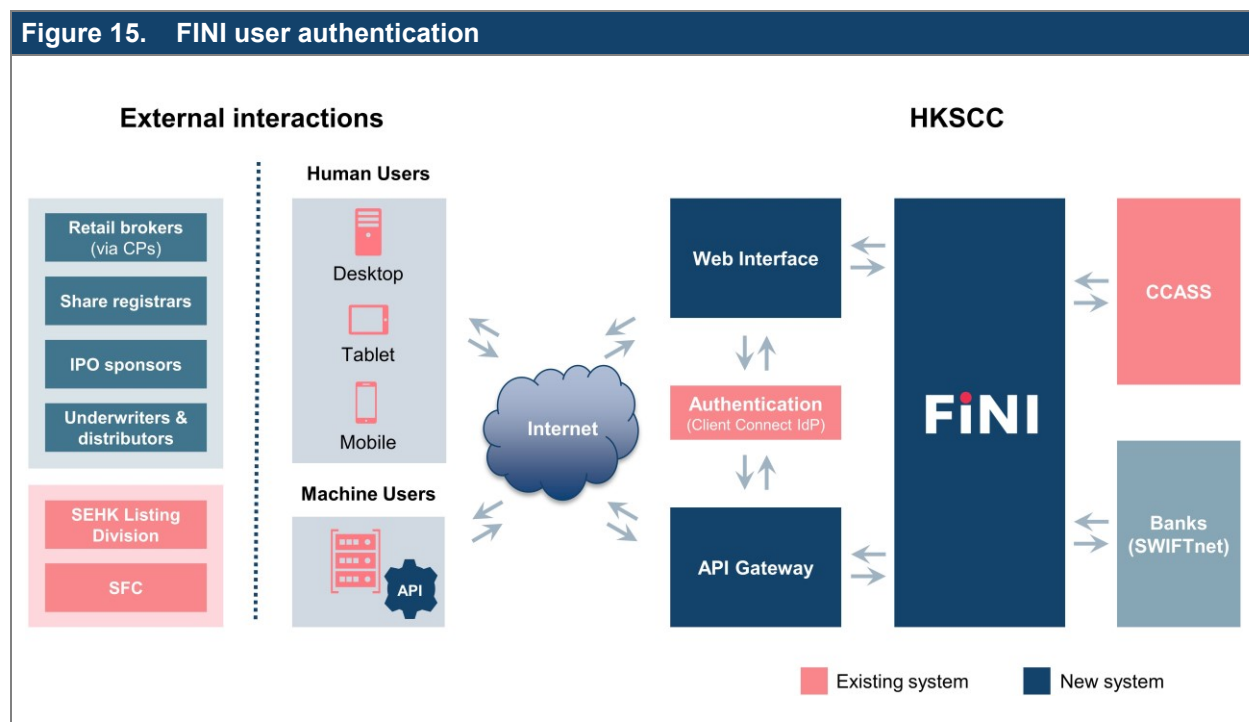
Figure 15. FINI user authentication

External interactions

HKSCC

Retail brokers (via CPs)

Share registrars

IPO sponsors

Underwriters & distributors

SEHK Listing Division

SFC

Human Users

Desktop

Tablet

Mobile

Machine Users

API

Internet

Web Interface

Authentication (Client Connect IdP)

API Gateway

FINI

CCASS

Banks (SWIFTnet)

Existing system

New system